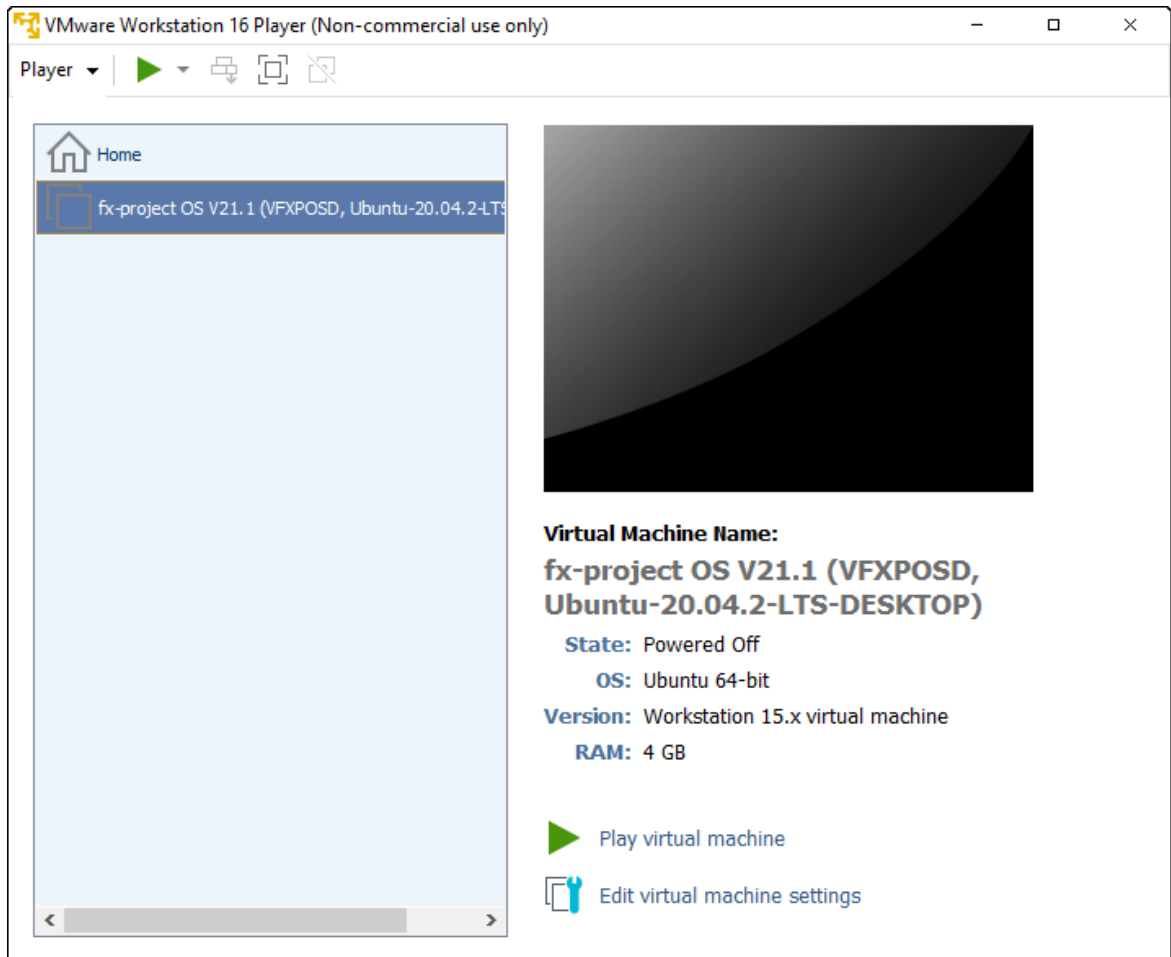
VMware Workstation 16 Player (Non-commercial use only)

Player

Home

fx-project OS V21.1 (VFXPOSD, Ubuntu-20.04.2-LTS

Virtual Machine Name:
fx-project OS V21.1 (VFXPOSD, Ubuntu-20.04.2-LTS-DESKTOP)

State: Powered Off
OS: Ubuntu 64-bit
Version: Workstation 15.x virtual machine
RAM: 4 GB

Play virtual machine

Edit virtual machine settings